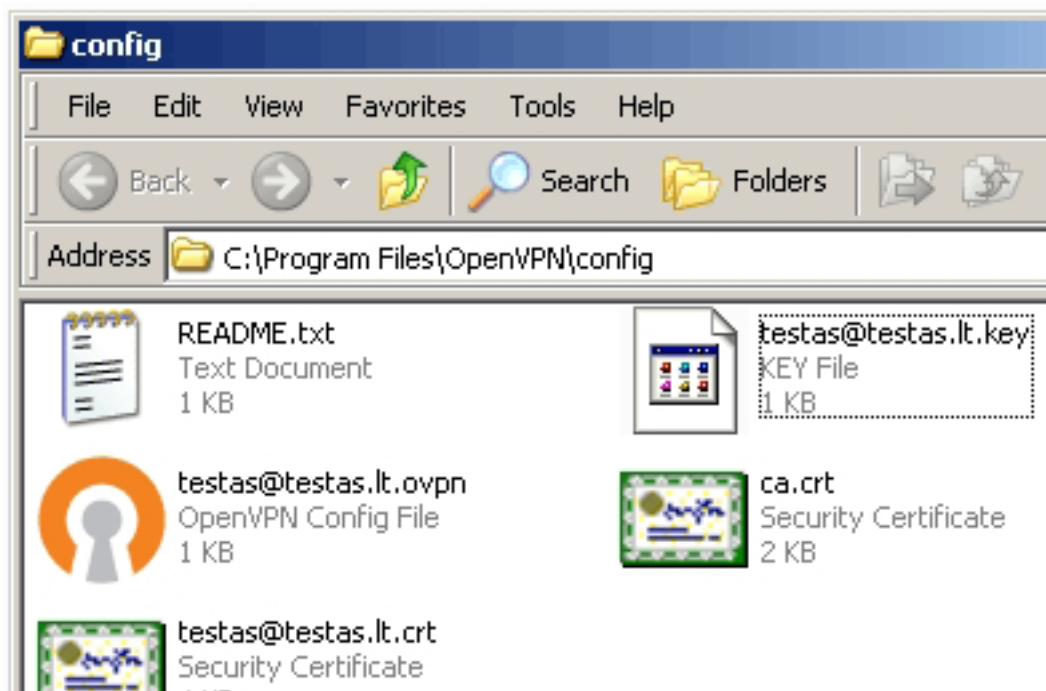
config

File Edit View Favorites Tools Help

Back Search Folders

Address C:\Program Files\OpenVPN\config

README.txt
Text Document
1 KB

testas@testas.lt.key
KEY File
1 KB

testas@testas.lt.ovpn
OpenVPN Config File
1 KB

ca.crt
Security Certificate
2 KB

testas@testas.lt.crt
Security Certificate
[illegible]